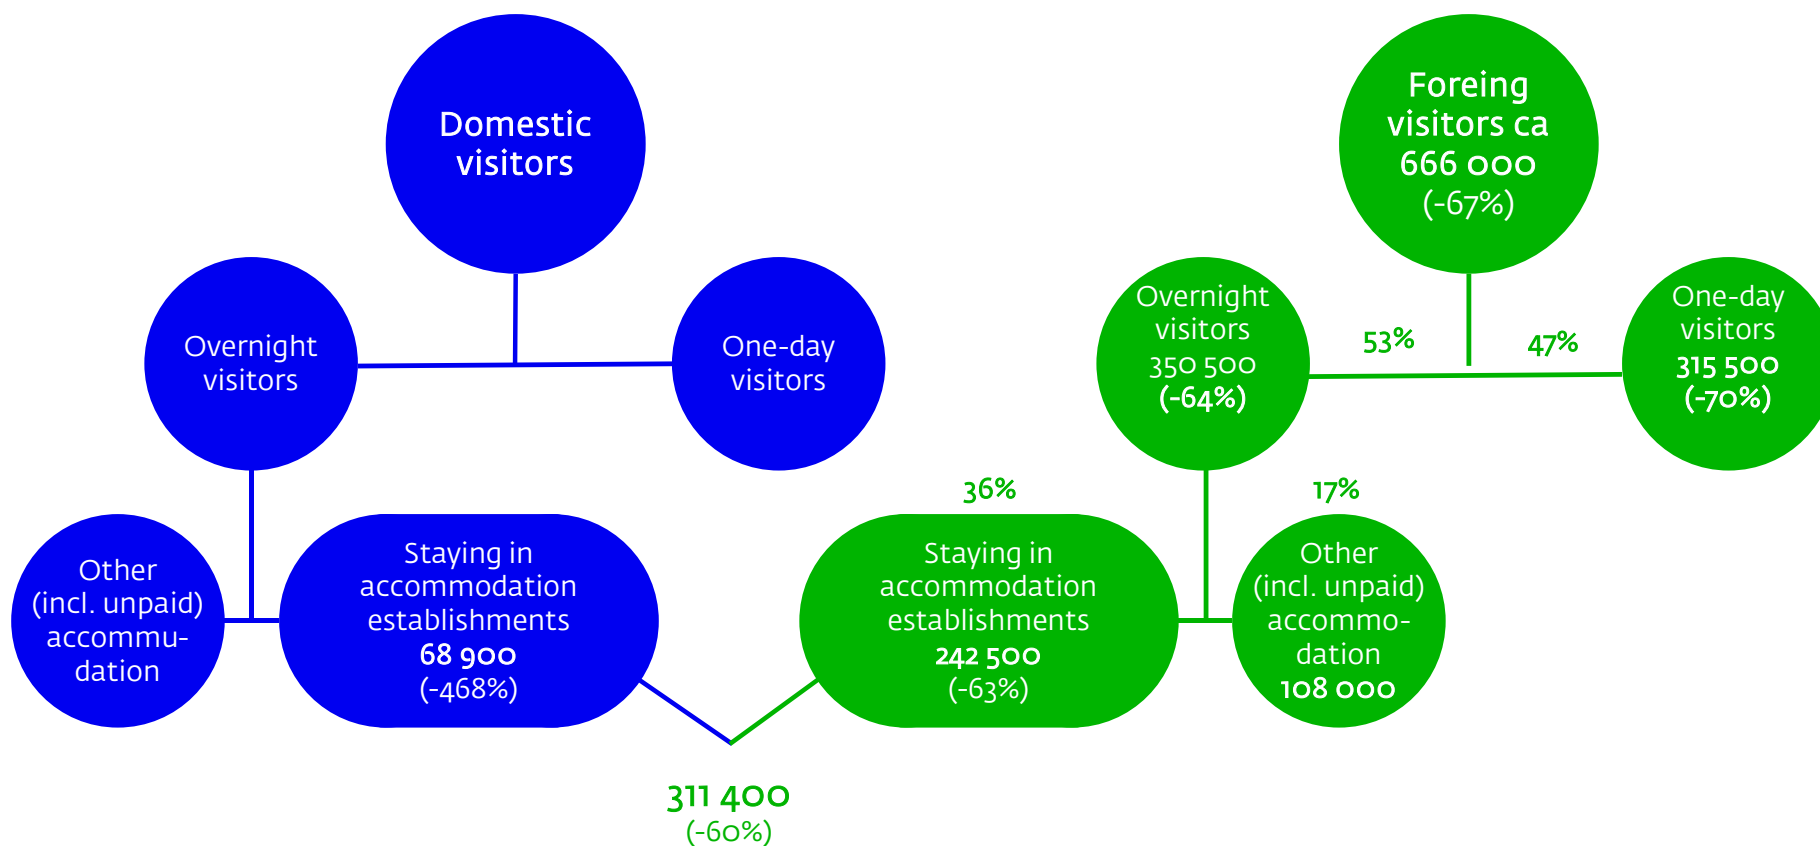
Domestic visitors

Overnight visitors

One-day visitors

Other (incl. unpaid) accommudation

Staying in accommodation establishments 68 900 (-468%)

Foreing visitors ca 666 000 (-67%)

Overnight visitors 350 500 (-64%)

53%

47%

One-day visitors 315 500 (-70%)

36%

17%

Staying in accommodation establishments 242 500 (-63%)

Other (incl. unpaid) accommodation 108 000

311 400 (-60%)